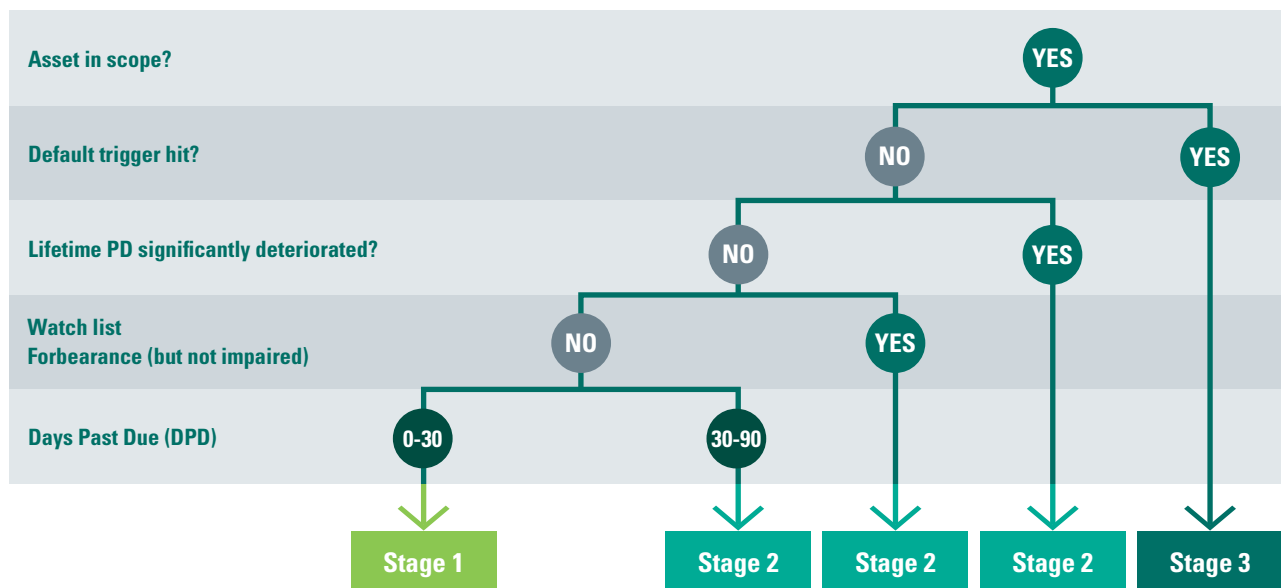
Asset in scope?

YES

Default trigger hit?

NO

YES

Lifetime PD significantly deteriorated?

NO

YES

Watch list
Forbearance (but not impaired)

NO

YES

Days Past Due (DPD)

0-30

30-90

Stage 1

Stage 2

Stage 2

Stage 2

Stage 3